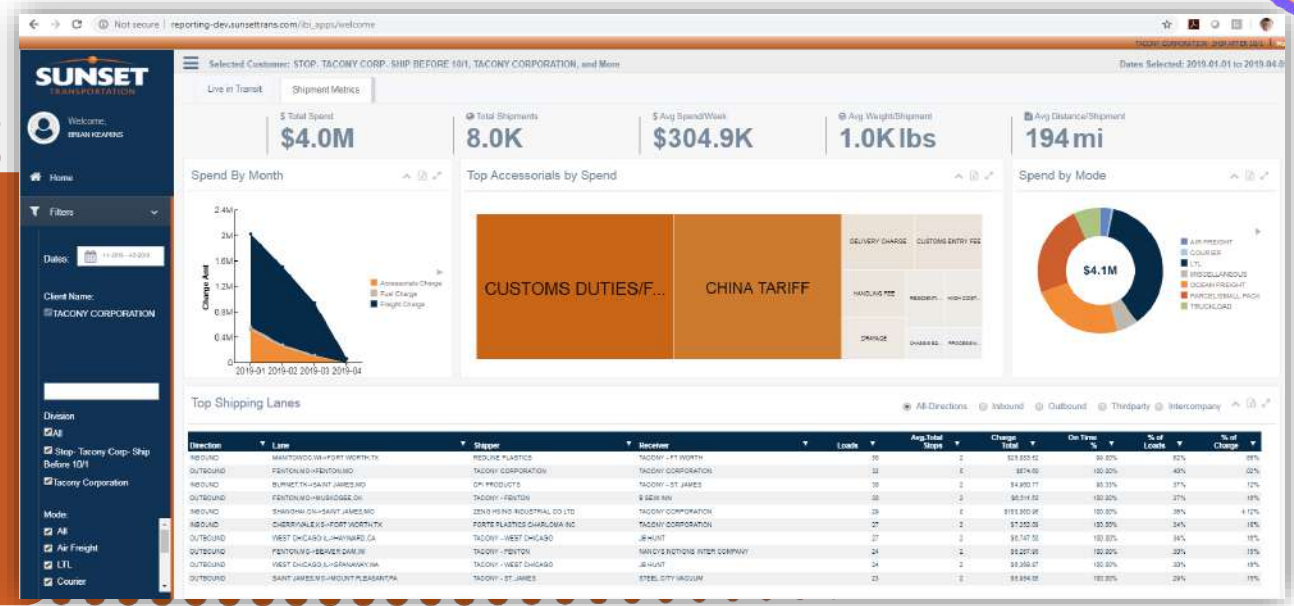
Not secure | reporting-dev.sunsettrans.com/ibi_apps/welcome

TACONY CORPORATION - SHIP AFTER 10/1

SUNSET TRANSPORTATION

Welcome, BRIAN KEARNS

Home

Filters

Dates: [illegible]

Client Name:
TACONY CORPORATION

Division
All
Stop- Tacony Corp- Ship Before 10/1
Tacony Corporation

Mode:
All
Air Freight
LTL
Courier

Selected Customer: STOP, TACONY CORP, SHIP BEFORE 10/1, TACONY CORPORATION, and More

Dates Selected: 2019.01.01 to 2019.04.0

Live in Transit | Shipment Metrics

$ Total Spend
$4.0M

Total Shipments
8.0K

$ Avg Spend/Week
$304.9K

Avg Weight/Shipment
1.0K lbs

Avg Distance/Shipment
194 mi

Spend By Month

2.4M
2M
1.6M
1.2M
0.8M
0.4M
0
Charge Amt
2019-01 2019-02 2019-03 2019-04
Accessorials Charge
Fuel Charge
Freight Charge

Top Accessorials by Spend

CUSTOMS DUTIES/F...
CHINA TARIFF
DELIVERY CHARGE
CUSTOMS ENTRY FEE
HANDLING FEE
RESIDENTI...
HIGH COST...
DRAYAGE
CHASSIS BI...
PROCESSIN...

Spend by Mode

$4.1M
AIR FREIGHT
COURIER
LTL
MISCELLANEOUS
OCEAN FREIGHT
PARCEL/SMALL PACK
TRUCKLOAD

Top Shipping Lanes

All Directions | Inbound | Outbound | Thirdparty | Intercompany

| Direction | Lane | Shipper | Receiver | Loads | Avg.Total Stops | Charge Total | On Time % | % of Loads | % of Charge |
|---|---|---|---|---|---|---|---|---|---|
| INBOUND | MANITOWOC,WI->FORT WORTH,TX | REDLINE PLASTICS | TACONY - FT WORTH | 38 | 2 | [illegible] | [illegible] | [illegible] | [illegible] |
| OUTBOUND | FENTON,MO->FENTON,MO | TACONY CORPORATION | TACONY CORPORATION | 32 | 2 | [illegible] | 100.00% | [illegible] | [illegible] |
| INBOUND | BURNET,TX->SAINT JAMES,MO | CPI PRODUCTS | TACONY - ST JAMES | 30 | 2 | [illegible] | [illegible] | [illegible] | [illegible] |
| OUTBOUND | FENTON,MO->MUSKOGEE,OK | TACONY - FENTON | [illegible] | 30 | 2 | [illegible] | 100.00% | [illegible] | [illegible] |
| INBOUND | SHANGHAI,CN->SAINT JAMES,MO | ZENG HSING INDUSTRIAL CO LTD | TACONY CORPORATION | 29 | 2 | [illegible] | 100.00% | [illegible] | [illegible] |
| INBOUND | CHERRYVALE,KS->FORT WORTH,TX | FORTE PLASTICS CHARLOMA INC | TACONY CORPORATION | 27 | 2 | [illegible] | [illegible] | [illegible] | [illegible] |
| OUTBOUND | WEST CHICAGO,IL->HAYWARD,CA | TACONY - WEST CHICAGO | JE HUNT | 27 | 2 | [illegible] | 100.00% | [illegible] | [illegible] |
| OUTBOUND | FENTON,MO->BEAVER DAM,WI | TACONY - FENTON | NANCYS NOTIONS INTER COMPANY | 24 | 2 | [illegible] | 100.00% | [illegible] | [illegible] |
| OUTBOUND | WEST CHICAGO,IL->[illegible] | TACONY - WEST CHICAGO | JE HUNT | 24 | 2 | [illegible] | 100.00% | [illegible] | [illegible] |
| OUTBOUND | SAINT JAMES,MO->MOUNT PLEASANT,PA | TACONY - ST JAMES | STEEL CITY VACUUM | 23 | 2 | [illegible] | 100.00% | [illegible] | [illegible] |